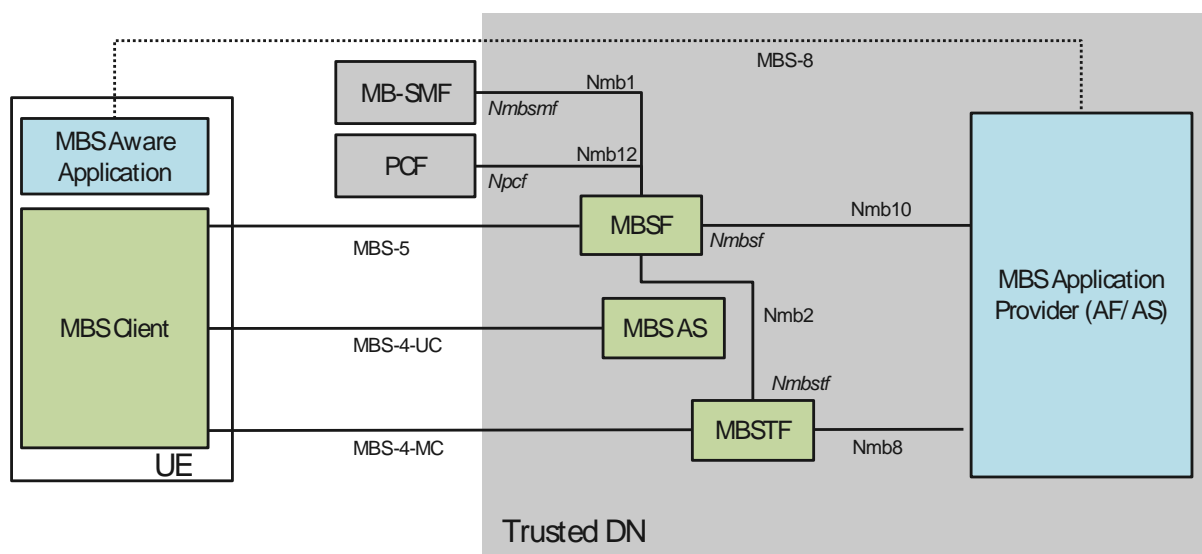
MBS-8

MB-SMF

Nmb1

Nmbsmf

MBS Aware Application

PCF

Nmb12

Npcf

MBSF

Nmbsf

Nmb10

MBS-5

MBS Application Provider (AF/ AS)

MBS Client

MBS AS

Nmb2

MBS-4-UC

Nmbstf

MBSTF

MBS-4-MC

Nmb8

UE

Trusted DN